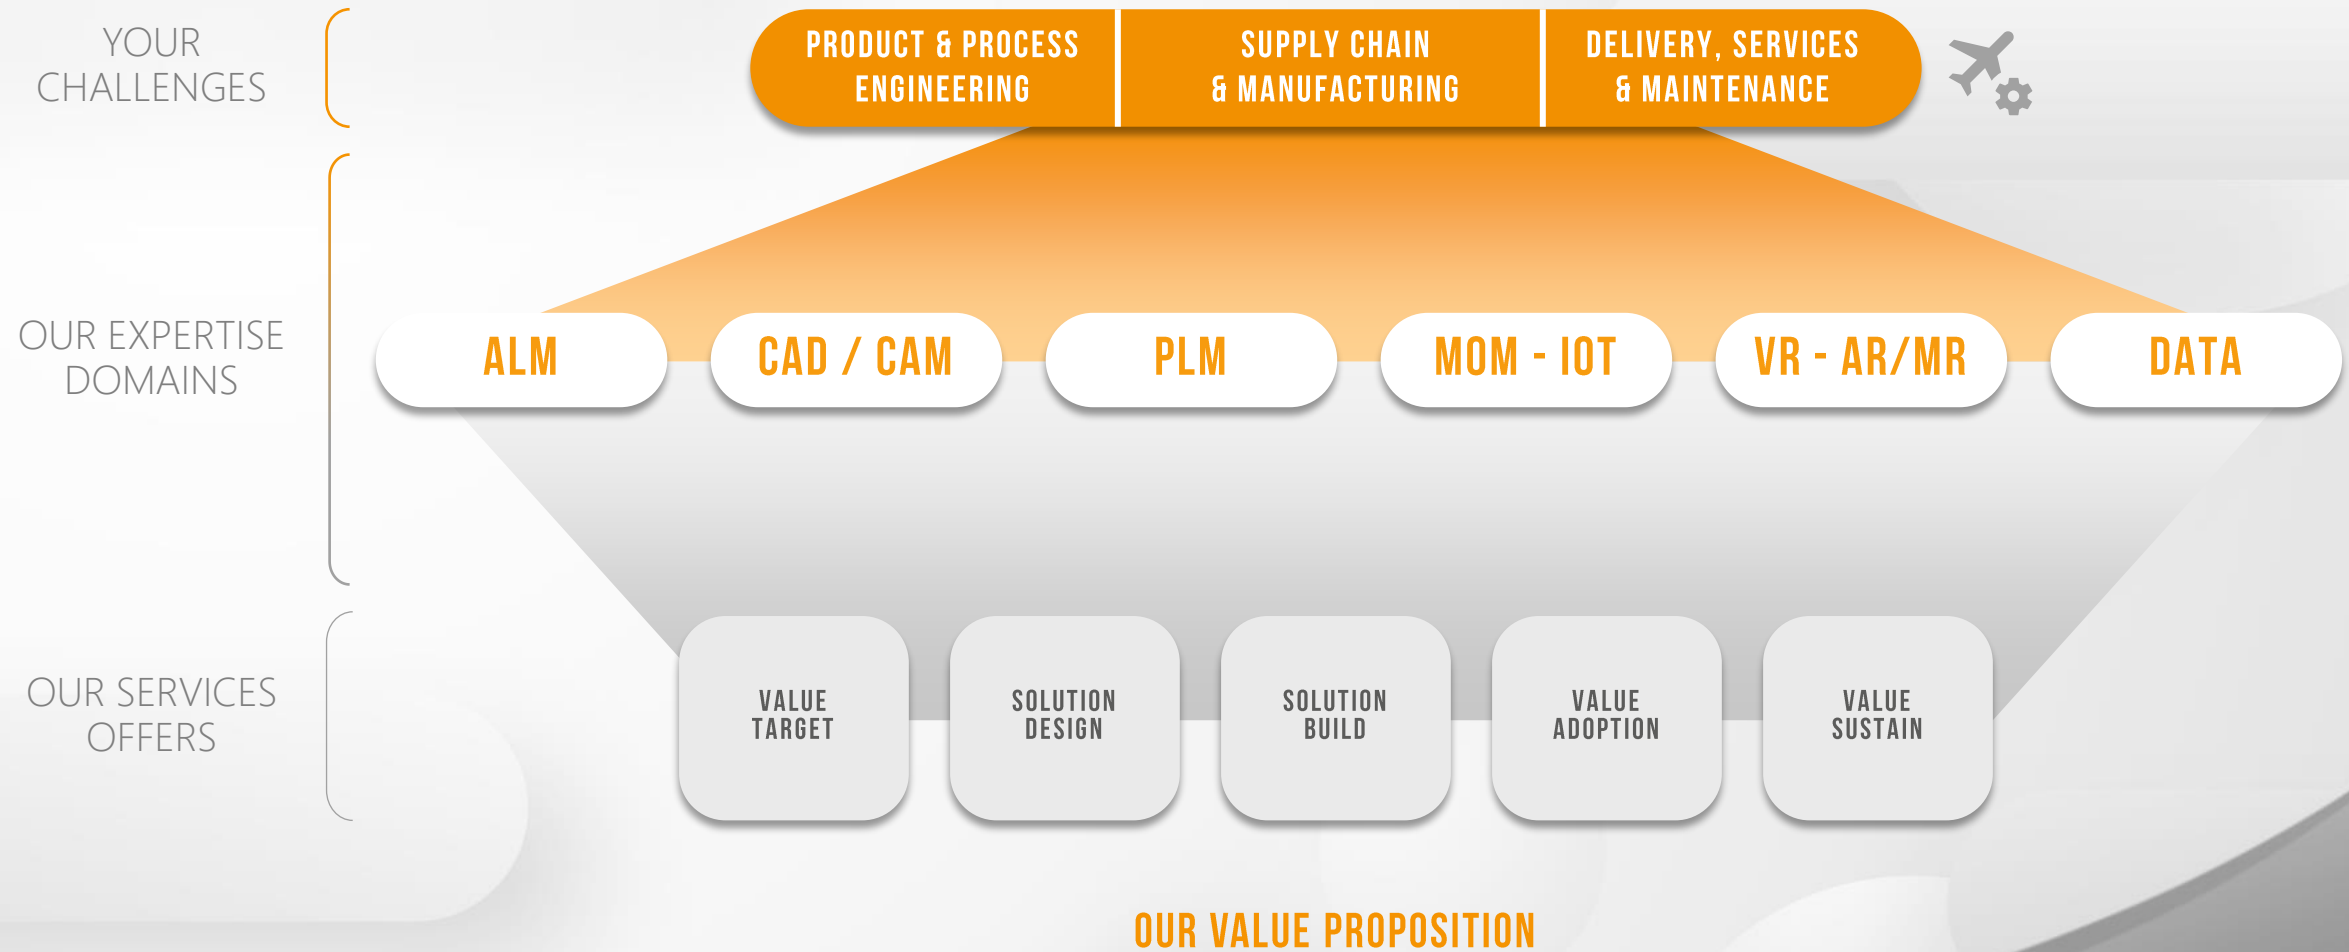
YOUR CHALLENGES

PRODUCT & PROCESS ENGINEERING

SUPPLY CHAIN & MANUFACTURING

DELIVERY, SERVICES & MAINTENANCE

OUR EXPERTISE DOMAINS

ALM

CAD / CAM

PLM

MOM - IOT

VR - AR/MR

DATA

OUR SERVICES OFFERS

VALUE TARGET

SOLUTION DESIGN

SOLUTION BUILD

VALUE ADOPTION

VALUE SUSTAIN

OUR VALUE PROPOSITION